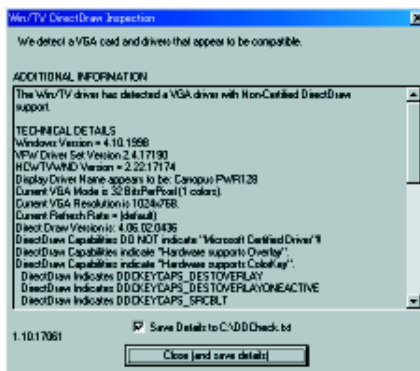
Win/TV DirectDraw Inspection

We detect a VGA card and drivers that appear to be compatible.

ADDITIONAL INFORMATION

The Win/TV driver has detected a VGA driver with Non-Certified DirectDraw support.

TECHNICAL DETAILS
Windows Version = 4.10.1998
VFW Driver Set Version 2.4.17190
HCWTVWND Version = 2.22.17174
Display Driver Name appears to be: Canopus PWR128
Current VGA Mode is 32 BitsPerPixel (1 colors).
Current VGA Resolution is 1024x768.
Current Refresh Rate = (default)
Direct Draw Version is: 4.06.02.0436
DirectDraw Capabilities DO NOT indicate "Microsoft Certified Driver"!!
DirectDraw Capabilities indicate "Hardware supports Overlay".
DirectDraw Capabilities indicate "Hardware supports ColorKey".
DirectDraw Indicates DDCKEYCAPS_DESTOVERLAY
DirectDraw Indicates DDCKEYCAPS_DESTOVERLAYONEACTIVE
DirectDraw Indicates DDCKEYCAPS_SRCBLT

1.10.17061

Save Details to C:\DDCheck.txt

Close (and save details)